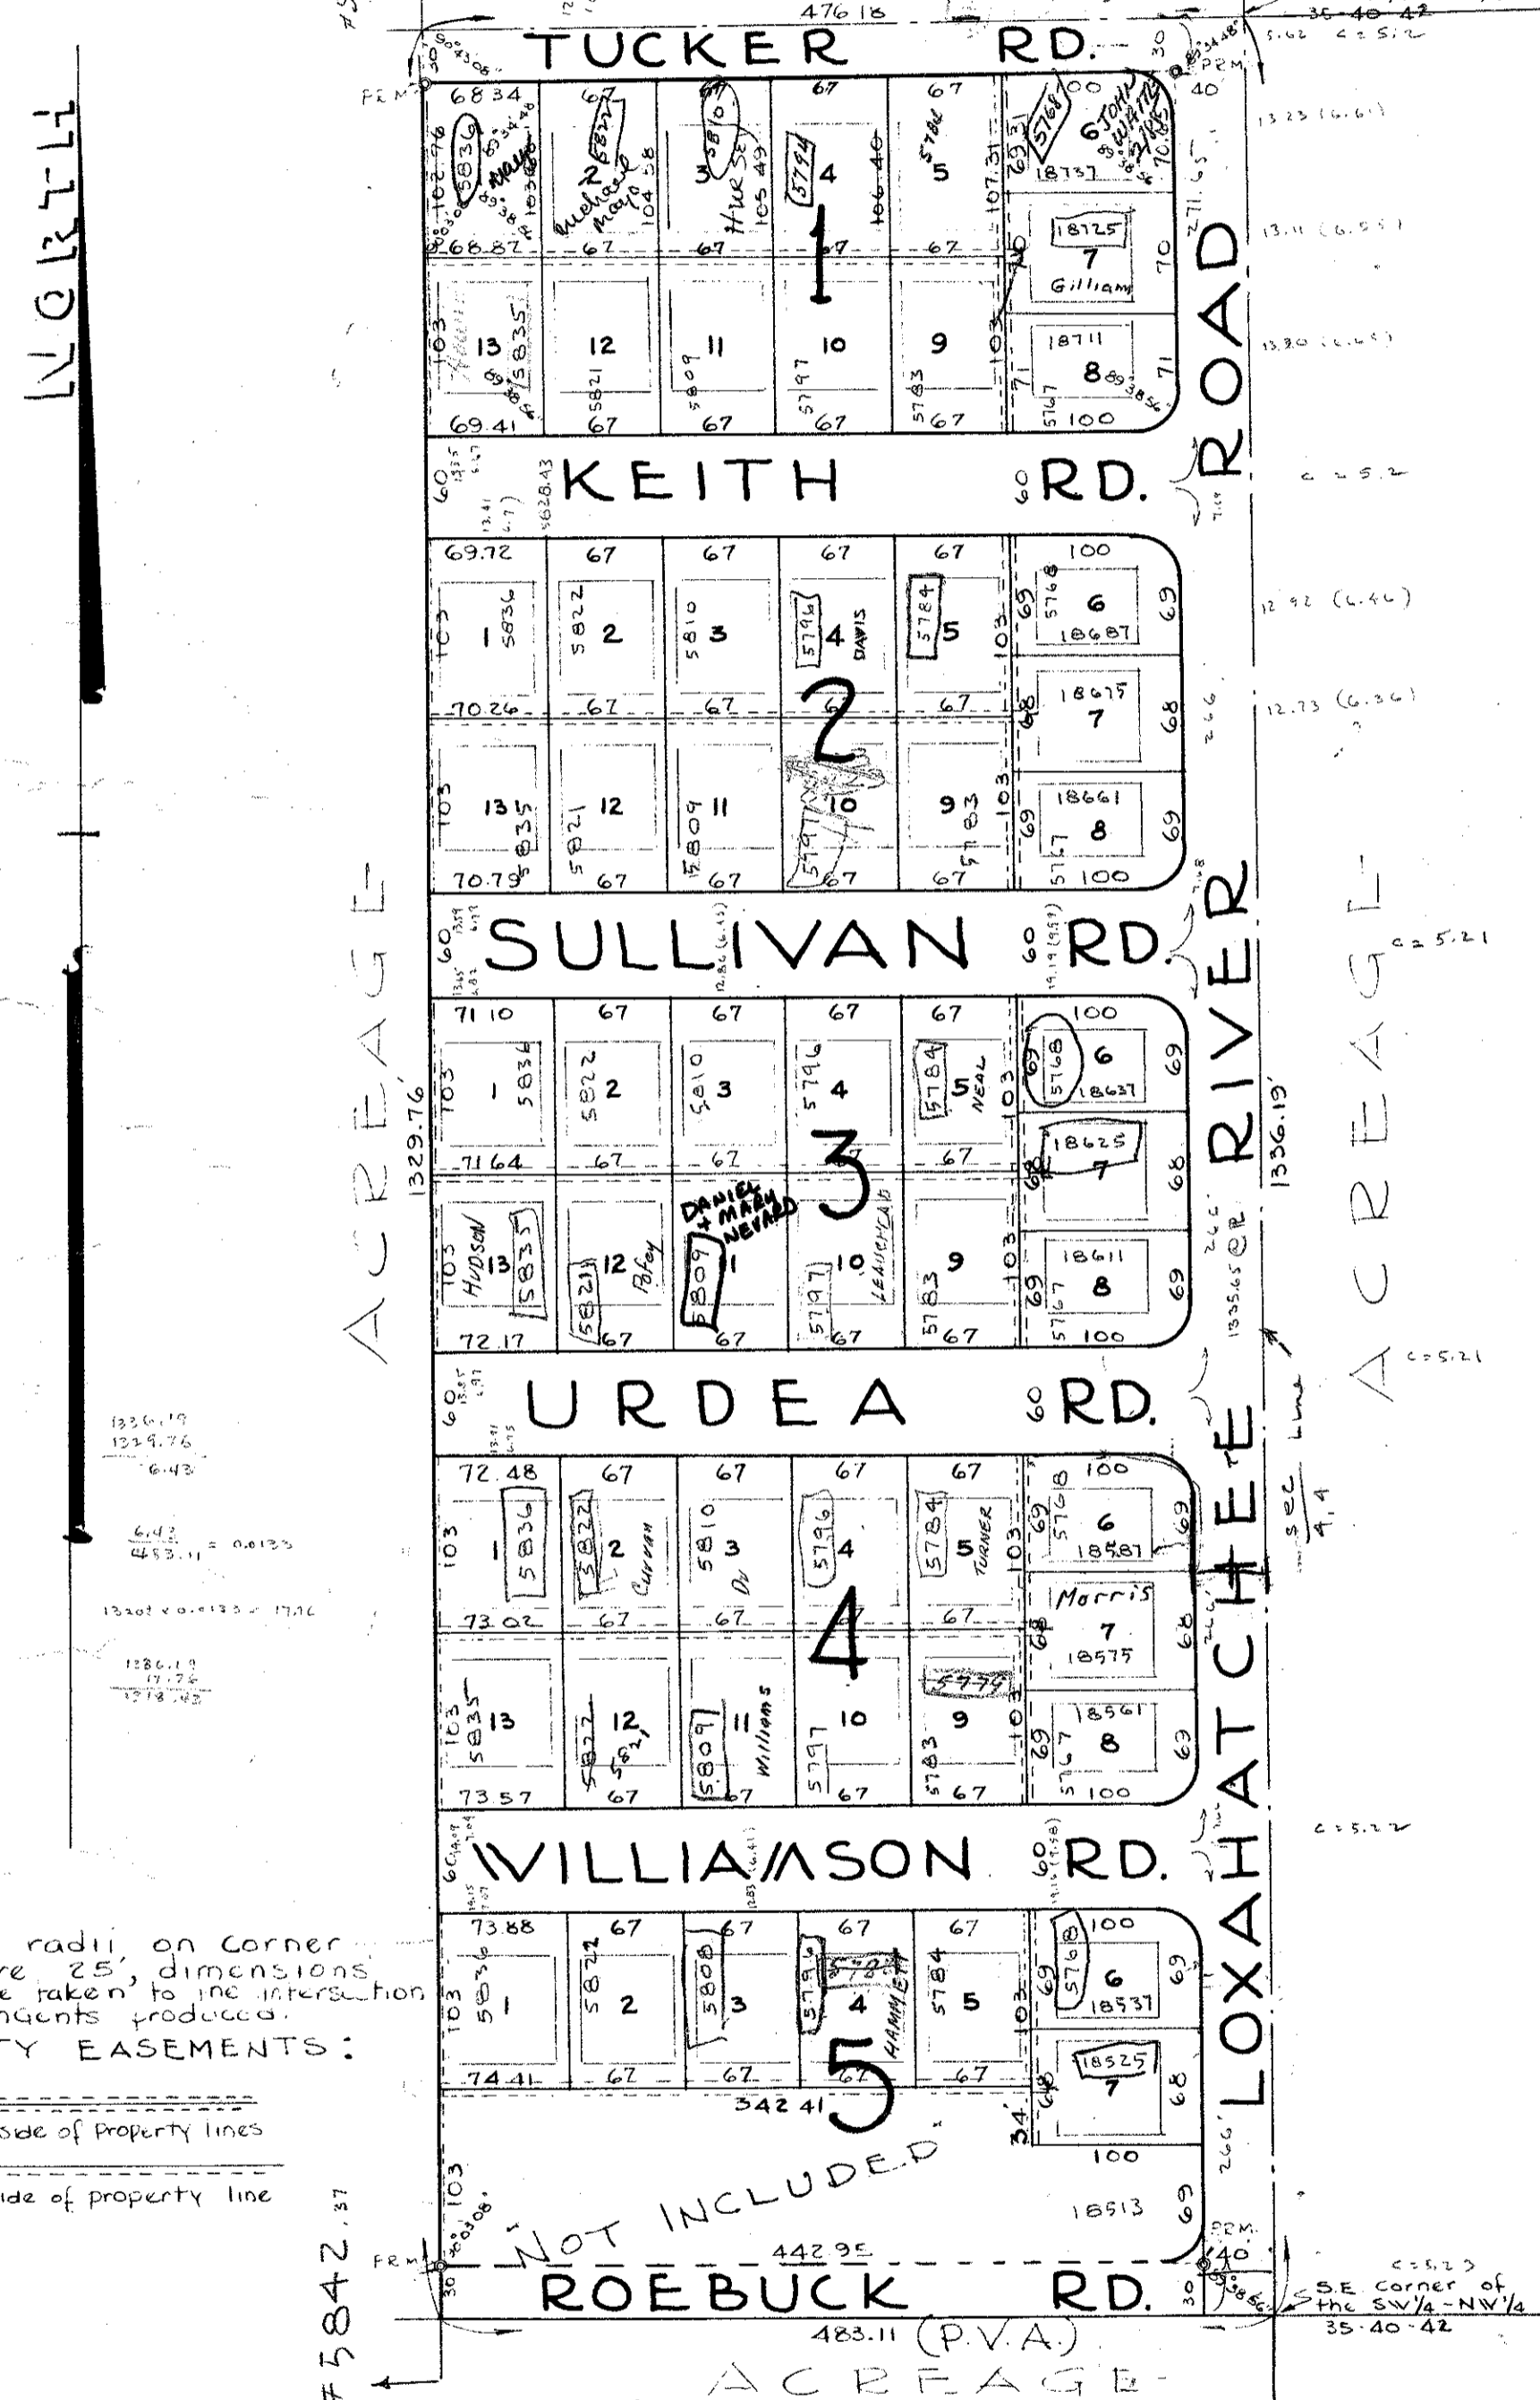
476.18
35-40-42
TUCKER RD.
30
40
5.62 c=5.12
PRM
PRM
6834
67
67
67
67
5836
5822
5810
5794
5784
5768
Nellie
Michael Mayo
Hurse
JOHN WATTS
1
2
3
4
5
6
102.76
103.48
104.58
105.49
106.40
107.31
70.85
271.65
18737
18725
7
Gilliam
68.87
67
67
67
67
70
13.23 (6.61)
13.11 (6.55)
13.30 (6.65)
1
13
12
11
10
9
8
5835
5821
5809
5797
5783
5767
18711
103
103
71
71
69.41
67
67
67
67
100
KEITH RD.
ROAD
60
60
5628.43
c=5.2
69.72
67
67
67
67
100
1
2
3
4
5
6
5836
5822
5810
5796
5784
5768
DAVIS
18687
103
103
69
69
70.26
67
67
67
67
18675
7
68
68
266
12.92 (6.46)
12.73 (6.36)
2
13
12
11
10
9
8
5835
5821
5809
5797
5783
5767
18661
103
103
69
69
70.79
67
67
67
67
100
SULLIVAN RD.
60
60
12.86 (6.43)
19.19 (9.59)
c=5.21
71.10
67
67
67
67
100
1
2
3
4
5
6
5836
5822
5810
5796
5784
5768
NEAL
18637
103
103
69
69
1329.76
1336.19
71.64
67
67
67
67
18625
7
68
68
ACREAGE
RIVER
ACREAGE
3
HUDSON
13
5835
12
5821
Pafoy
DANIEL + MARY NEVARD
11
5809
10
5797
LEACHMAN
9
5783
18611
8
5767
103
103
69
69
72.17
67
67
67
67
100
266' @ R
1335.65
URDEA RD.
60
60
c=5.21
sec line
4.4
1336.19
1329.76
6.43
$\frac{6.43}{483.11}$ = 0.0133
1320 x 0.0133 = 17.76
1336.19
17.76
1318.43
72.48
67
67
67
67
100
1
2
3
4
5
6
5836
5822
5810
5796
5784
5768
Curran
TURNER
18587
103
103
69
69
73.02
67
67
67
67
Morris
7
18575
68
68
266
4
13
12
11
10
9
8
5835
5821
5809
5797
5783
5767
Williams
5779
18561
103
103
69
69
73.57
67
67
67
67
100
LOXAHATCHEE
WILLIAMSON RD.
60
60
c=5.22
73.88
67
67
67
67
100
1
2
3
4
5
6
5836
5822
5808
5796
5784
5768
HAMMETT
18537
103
103
69
69
74.41
67
67
67
67
18525
7
68
68
342.41
5
34
266
100
NOT INCLUDED
18513
103
69
PRM
PRM
40
442.95
30
30
ROEBUCK RD.
483.11 (P.V.A.)
ACREAGE
c=5.23
S.E corner of the SW¼ - NW¼ 35-40-42
NORTH
#5842.37
radii on corner
re 25', dimensions
e taken to the intersection
ngents produced.
TY EASEMENTS:
side of Property lines
ide of property line